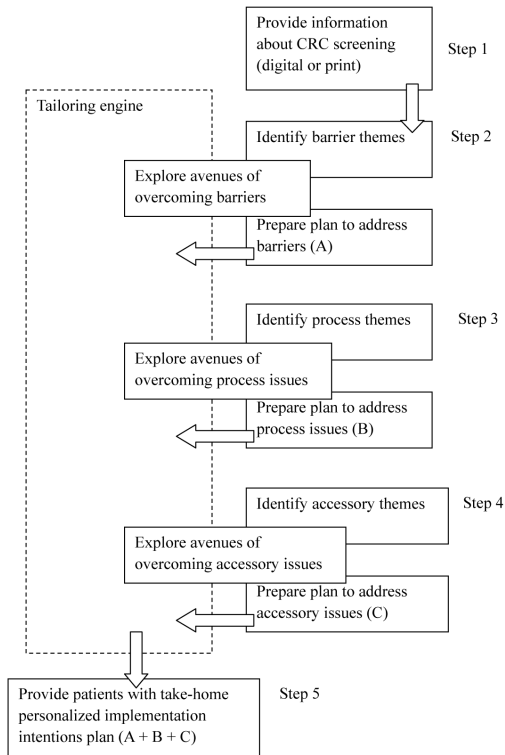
Provide information about CRC screening (digital or print)

Step 1

Tailoring engine

Identify barrier themes

Step 2

Explore avenues of overcoming barriers

Prepare plan to address barriers (A)

Identify process themes

Step 3

Explore avenues of overcoming process issues

Prepare plan to address process issues (B)

Identify accessory themes

Step 4

Explore avenues of overcoming accessory issues

Prepare plan to address accessory issues (C)

Provide patients with take-home personalized implementation intentions plan (A + B + C)

Step 5